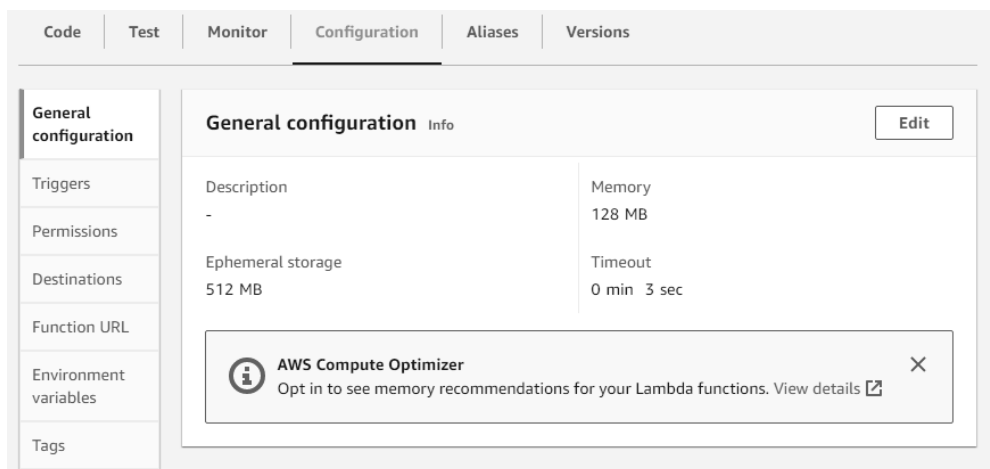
Code Test Monitor Configuration Aliases Versions

General configuration

Triggers

Permissions

Destinations

Function URL

Environment variables

Tags

General configuration Info

Edit

Description
-

Memory
128 MB

Ephemeral storage
512 MB

Timeout
0 min 3 sec

AWS Compute Optimizer
Opt in to see memory recommendations for your Lambda functions. View details